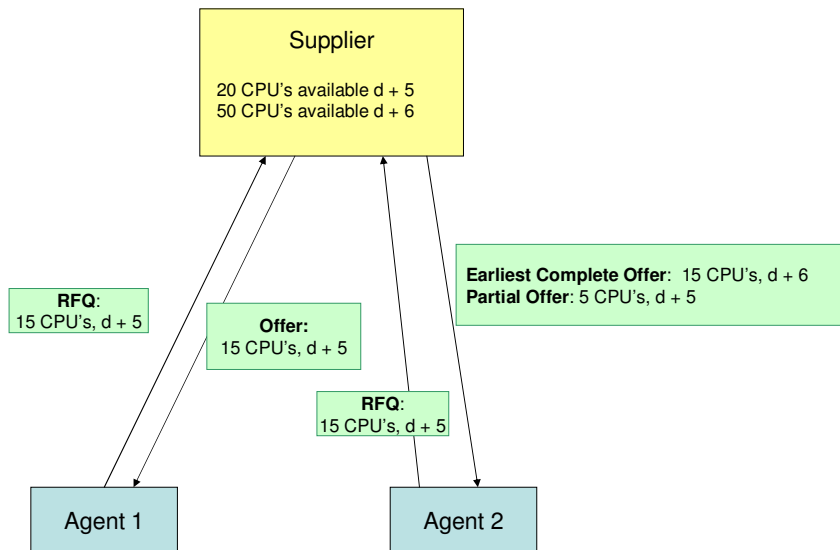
Supplier

20 CPU's available d + 5
50 CPU's available d + 6

RFQ:
15 CPU's, d + 5

Offer:
15 CPU's, d + 5

Earliest Complete Offer: 15 CPU's, d + 6
Partial Offer: 5 CPU's, d + 5

RFQ:
15 CPU's, d + 5

Agent 1

Agent 2